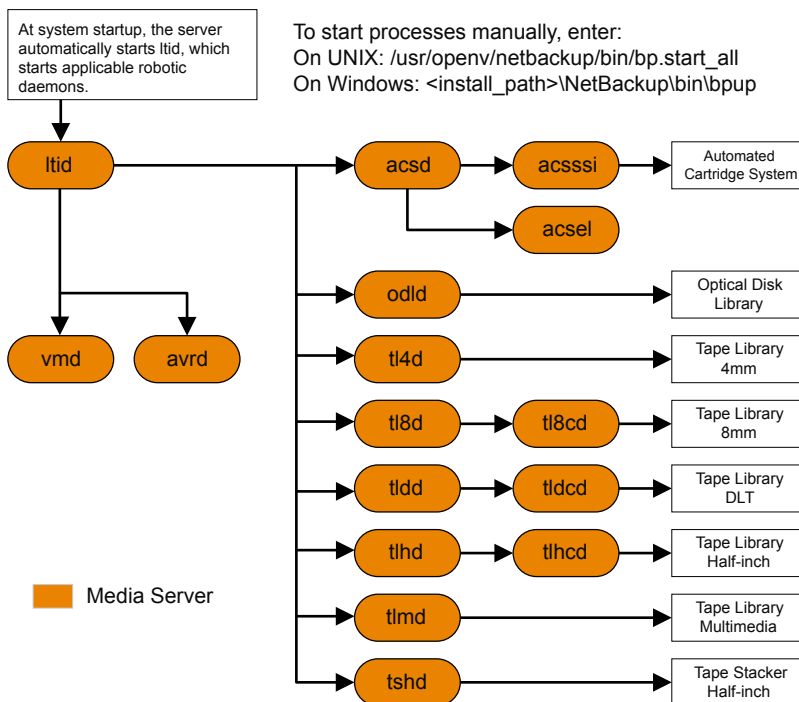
At system startup, the server automatically starts ltid, which starts applicable robotic daemons.

To start processes manually, enter:
On UNIX: /usr/openv/netbackup/bin/bp.start_all
On Windows: <install_path>\NetBackup\bin\bpup

ltid

vmd

avrd

acsd

acsssi

Automated Cartridge System

acsel

odld

Optical Disk Library

tl4d

Tape Library 4mm

tl8d

tl8cd

Tape Library 8mm

tldd

tldcd

Tape Library DLT

tlhd

tlhcd

Tape Library Half-inch

tlmd

Tape Library Multimedia

tshd

Tape Stacker Half-inch

Media Server